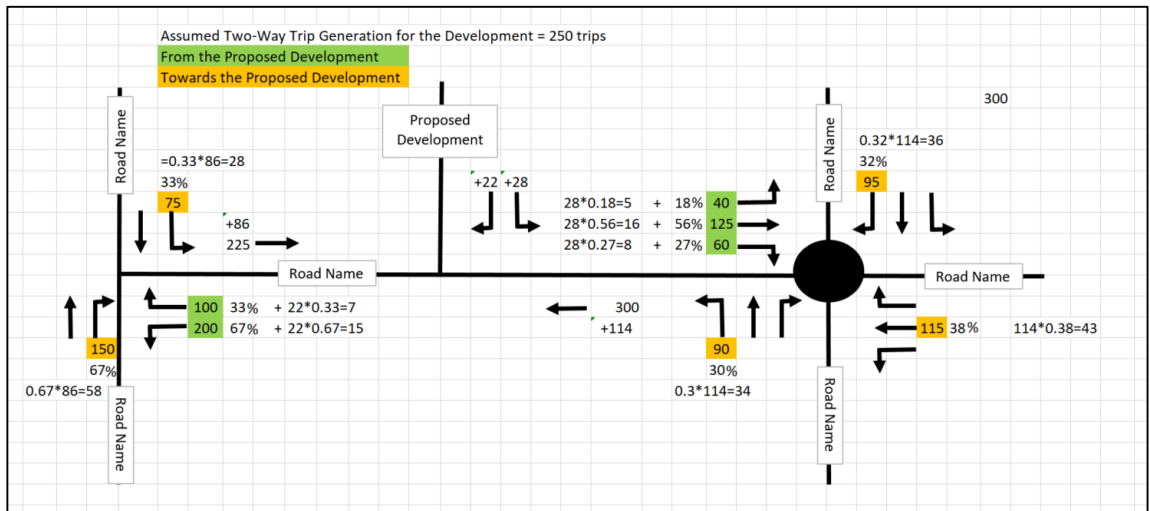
Assumed Two-Way Trip Generation for the Development = 250 trips
From the Proposed Development
Towards the Proposed Development

300

Road Name

Proposed Development

Road Name

0.32*114=36
32%
95

=0.33*86=28
33%
75

+86
225

+22 +28

28*0.18=5 + 18% 40
28*0.56=16 + 56% 125
28*0.27=8 + 27% 60

Road Name

Road Name

100 33% + 22*0.33=7
200 67% + 22*0.67=15

300
+114

115 38%

114*0.38=43

150
67%
0.67*86=58

90
30%
0.3*114=34

Road Name

Road Name